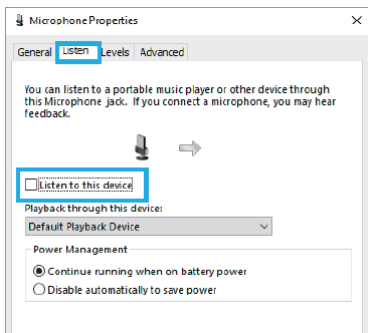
Microphone Properties ×

General Listen Levels Advanced

You can listen to a portable music player or other device through this Microphone jack. If you connect a microphone, you may hear feedback.

Listen to this device

Playback through this device:

Default Playback Device

Power Management

Continue running when on battery power

Disable automatically to save power